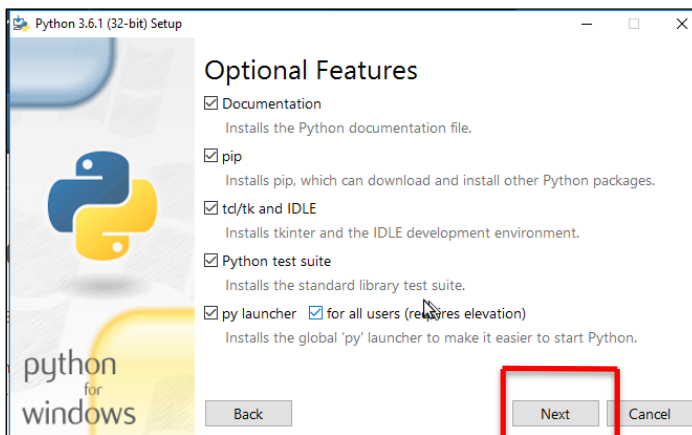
Python 3.6.1 (32-bit) Setup

Optional Features

☑ Documentation
Installs the Python documentation file.

☑ pip
Installs pip, which can download and install other Python packages.

☑ tcl/tk and IDLE
Installs tkinter and the IDLE development environment.

☑ Python test suite
Installs the standard library test suite.

☑ py launcher ☑ for all users (requires elevation)
Installs the global 'py' launcher to make it easier to start Python.

python
for
windows

Back

Next

Cancel